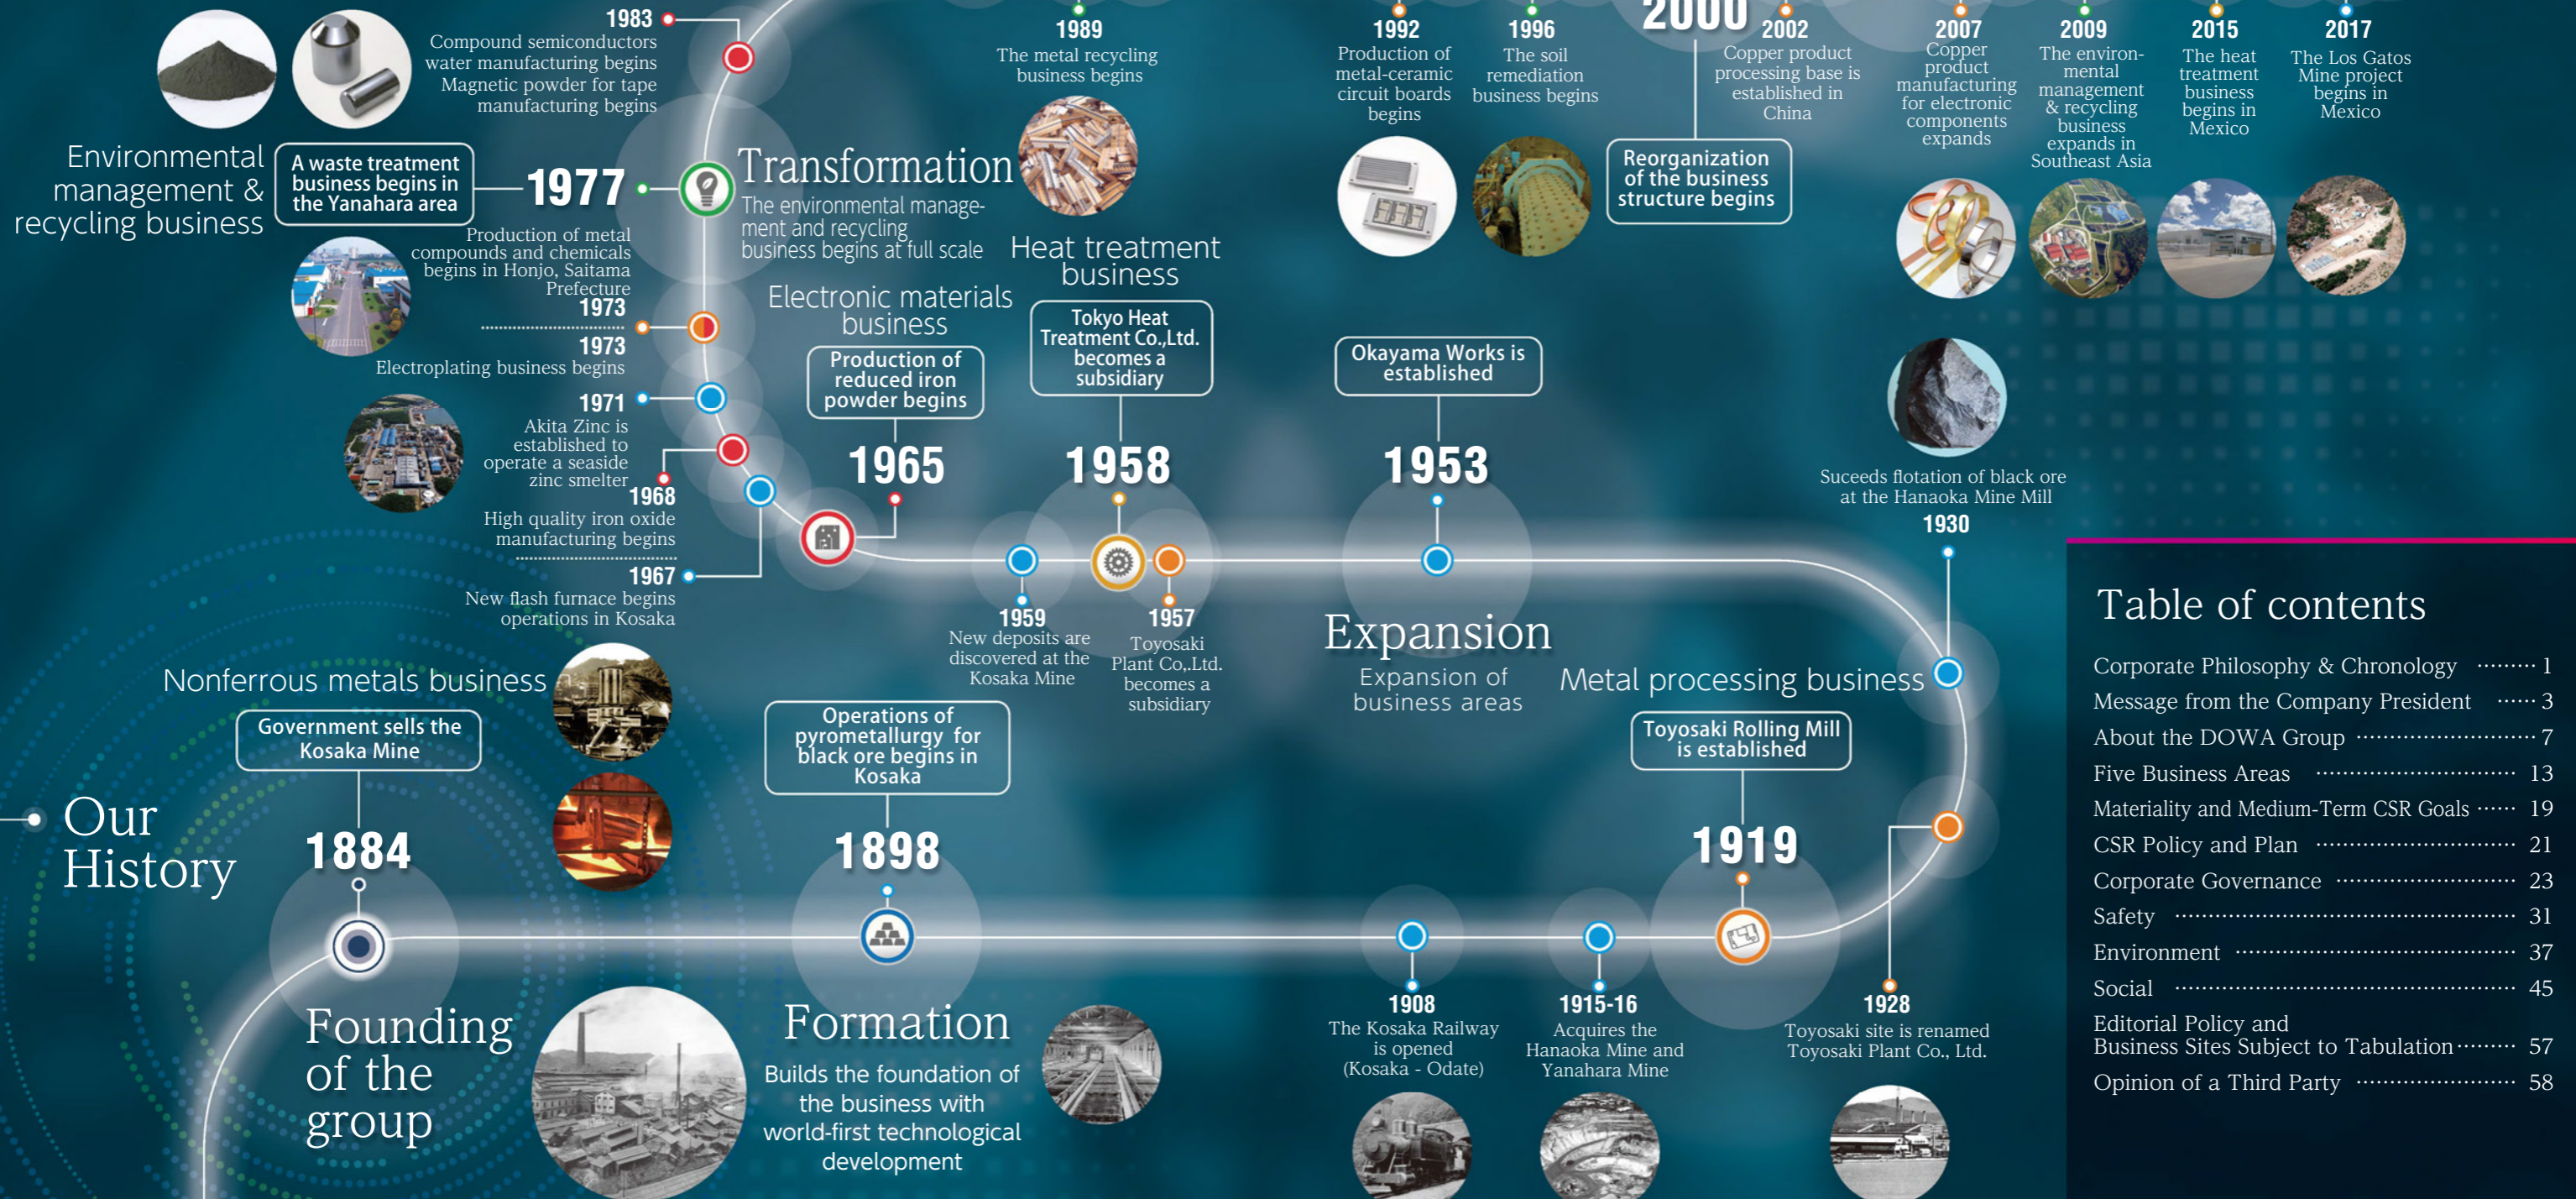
1983
Compound semiconductors water manufacturing begins
Magnetic powder for tape manufacturing begins

1989
The metal recycling business begins

1992
Production of metal-ceramic circuit boards begins

1996
The soil remediation business begins

2000

2002
Copper product processing base is established in China

2007
Copper product manufacturing for electronic components expands

2009
The environmental management & recycling business expands in Southeast Asia

2015
The heat treatment business begins in Mexico

2017
The Los Gatos Mine project begins in Mexico

Environmental management & recycling business

A waste treatment business begins in the Yanahara area

1977

Transformation
The environmental management and recycling business begins at full scale

Reorganization of the business structure begins

Production of metal compounds and chemicals begins in Honjo, Saitama Prefecture
1973

1973
Electroplating business begins

Heat treatment business

Electronic materials business

Tokyo Heat Treatment Co.,Ltd. becomes a subsidiary

Okayama Works is established

Production of reduced iron powder begins

1971
Akita Zinc is established to operate a seaside zinc smelter

1968
High quality iron oxide manufacturing begins

1965

1958

1953

Suceeds flotation of black ore at the Hanaoka Mine Mill
1930

1967
New flash furnace begins operations in Kosaka

1959
New deposits are discovered at the Kosaka Mine

1957
Toyosaki Plant Co.,Ltd. becomes a subsidiary

Expansion
Expansion of business areas

Metal processing business

Nonferrous metals business

Government sells the Kosaka Mine

Operations of pyrometallurgy for black ore begins in Kosaka

Toyosaki Rolling Mill is established

Our History

1884

1898

1919

Founding of the group

Formation
Builds the foundation of the business with world-first technological development

1908
The Kosaka Railway is opened (Kosaka - Odate)

1915-16
Acquires the Hanaoka Mine and Yanahara Mine

1928
Toyosaki site is renamed Toyosaki Plant Co., Ltd.

Table of contents
Corporate Philosophy & Chronology ········· 1
Message from the Company President ······ 3
About the DOWA Group ························· 7
Five Business Areas ······························· 13
Materiality and Medium-Term CSR Goals ······ 19
CSR Policy and Plan ····························· 21
Corporate Governance ·························· 23
Safety ················································ 31
Environment ········································ 37
Social ················································· 45
Editorial Policy and Business Sites Subject to Tabulation ········· 57
Opinion of a Third Party ······················· 58